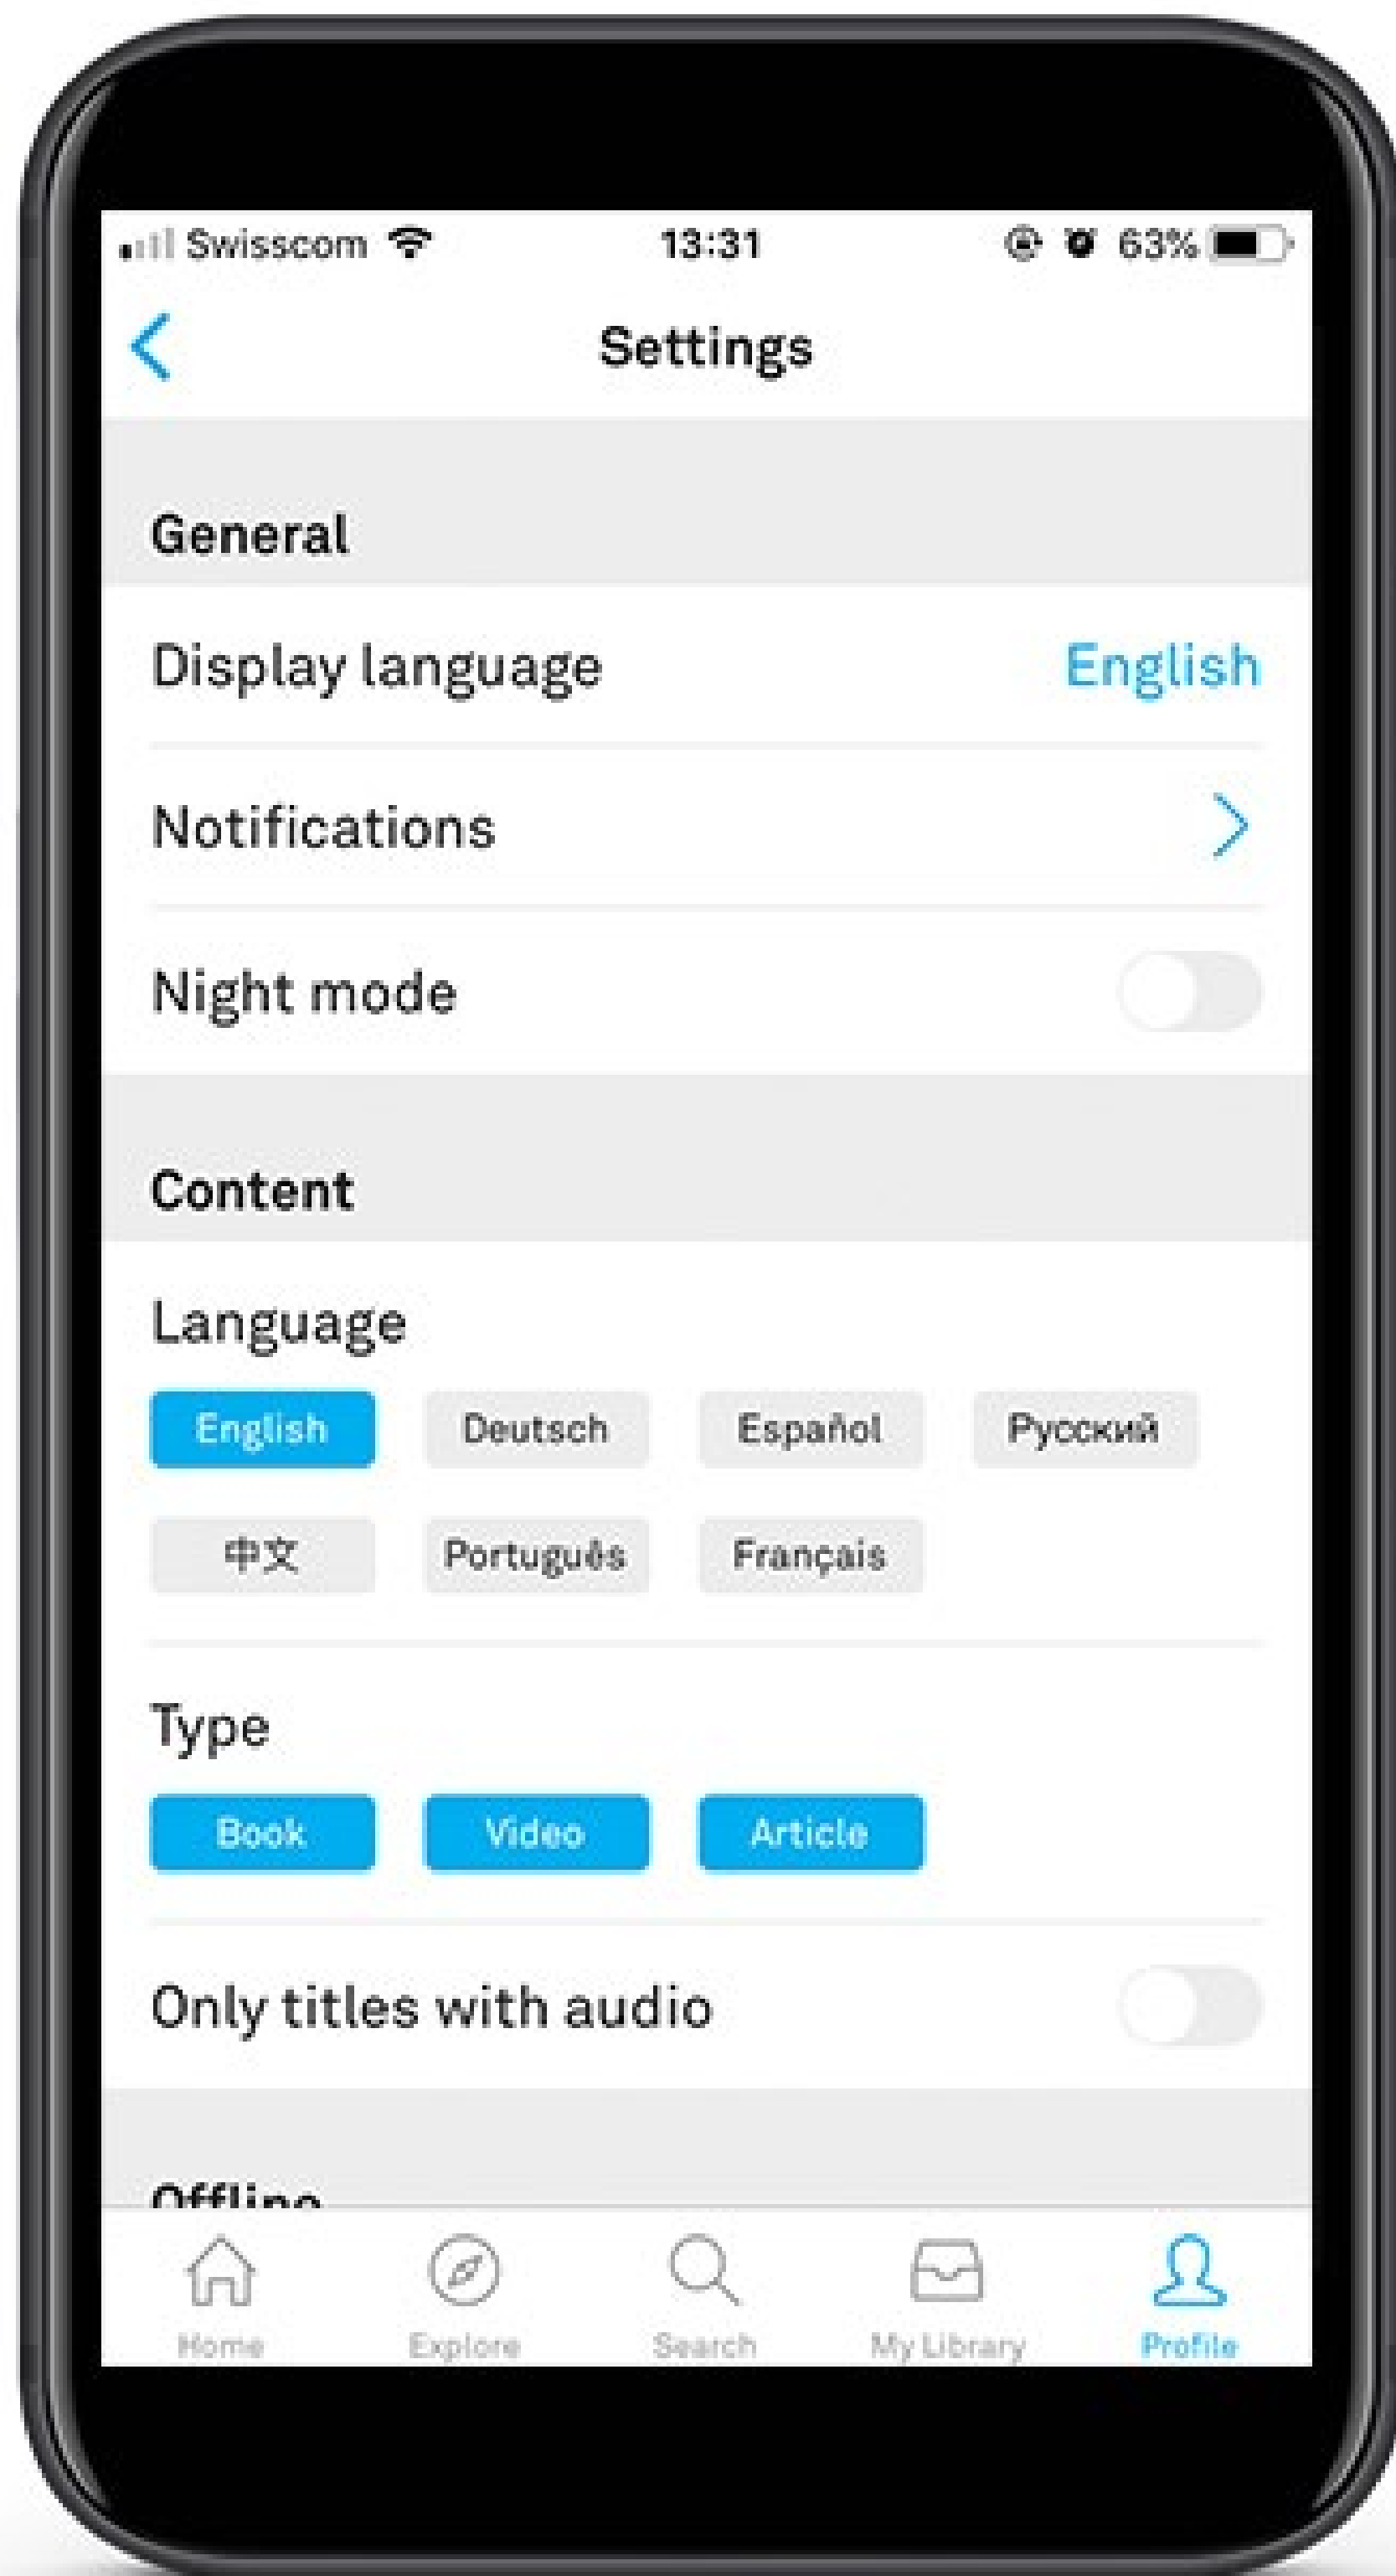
Swisscom 13:31 63%

Settings

General

Display language English

Notifications

Night mode

Content

Language

English Deutsch Español Русский 中文 Português Français

Type

Book Video Article

Only titles with audio

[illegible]

Home Explore Search My Library Profile